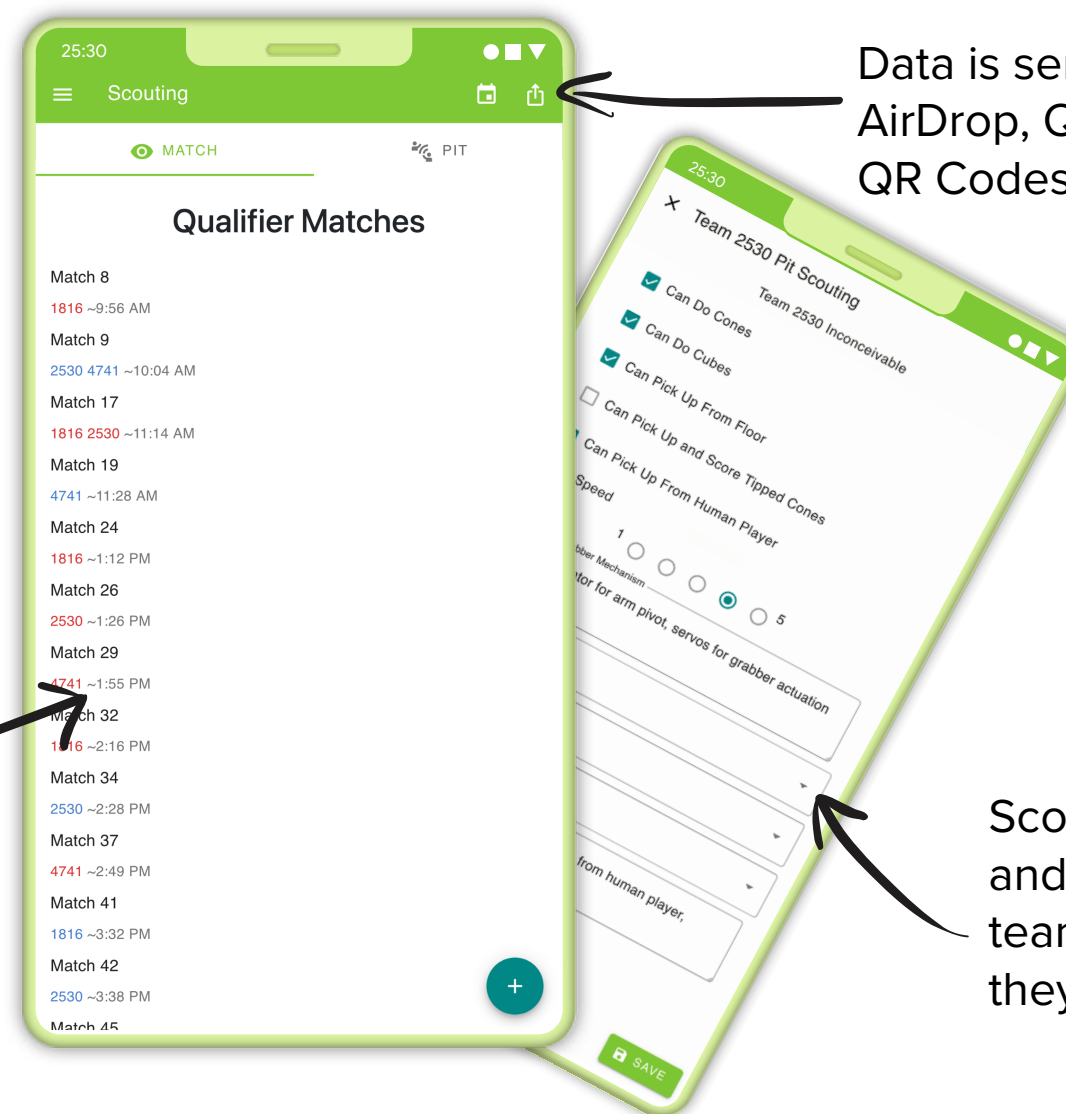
25:30

Scouting

MATCH

PIT

Qualifier Matches

Match 8

1816 ~9:56 AM

Match 9

2530 4741 ~10:04 AM

Match 17

1816 2530 ~11:14 AM

Match 19

4741 ~11:28 AM

Match 24

1816 ~1:12 PM

Match 26

2530 ~1:26 PM

Match 29

4741 ~1:55 PM

Match 32

1816 ~2:16 PM

Match 34

2530 ~2:28 PM

Match 37

4741 ~2:49 PM

Match 41

1816 ~3:32 PM

Match 42

2530 ~3:38 PM

Match 45

+

25:30

× Team 2530 Pit Scouting

Team 2530 Inconceivable

Can Do Cones

Can Do Cubes

Can Pick Up From Floor

Can Pick Up and Score Tipped Cones

Can Pick Up From Human Player

Speed

1 5

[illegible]bber Mechanism

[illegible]tor for arm pivot, servos for grabber actuation

from human player,

SAVE

Data is se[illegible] AirDrop, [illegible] QR Code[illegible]

Sco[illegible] and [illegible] tea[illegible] the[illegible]